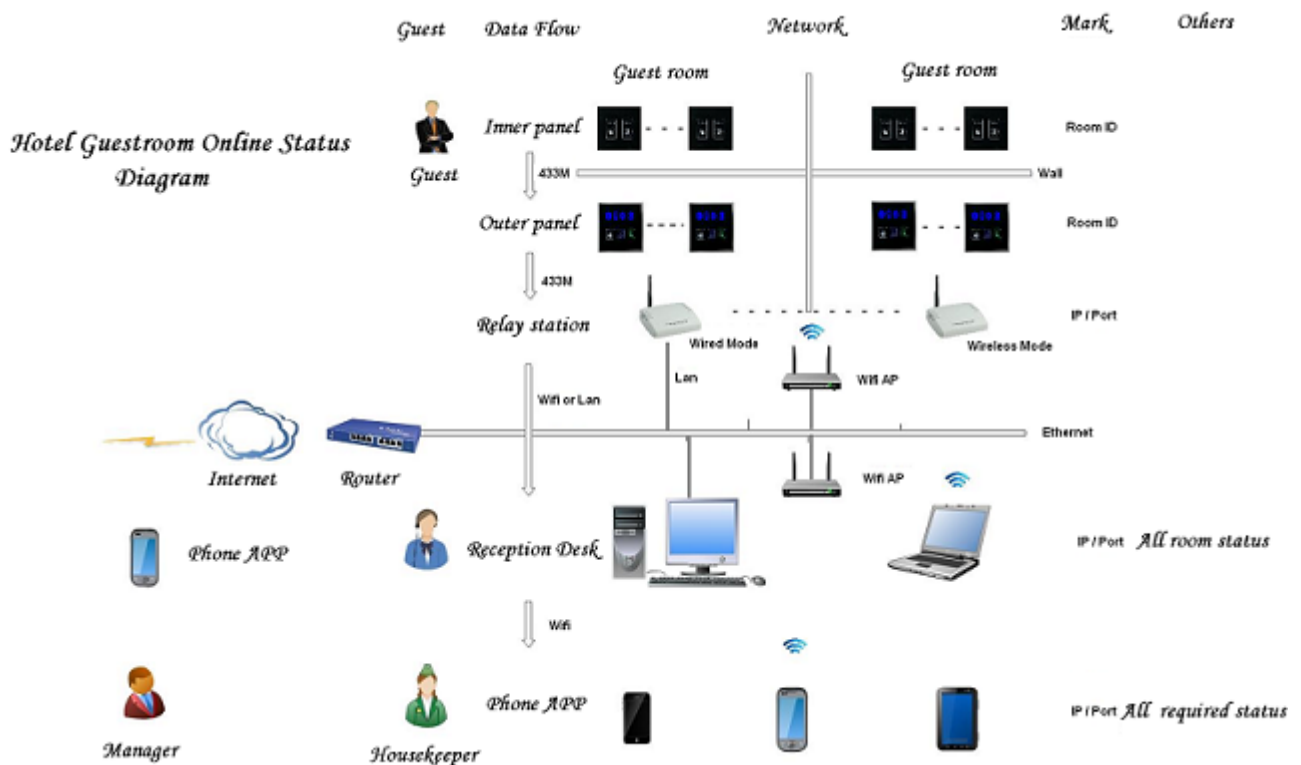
Guest Data Flow Network Mark Others

Hotel Guestroom Online Status Diagram

Guest room

Guest room

Guest

Inner panel

Room ID

433M

Wall

Outer panel

Room ID

433M

Relay station

IP / Port

Wired Mode

Wireless Mode

Lan

Wifi AP

Wifi or Lan

Ethernet

Internet

Router

Wifi AP

Phone APP

Reception Desk

IP / Port All room status

Wifi

Manager

Housekeeper

Phone APP

IP / Port All required status